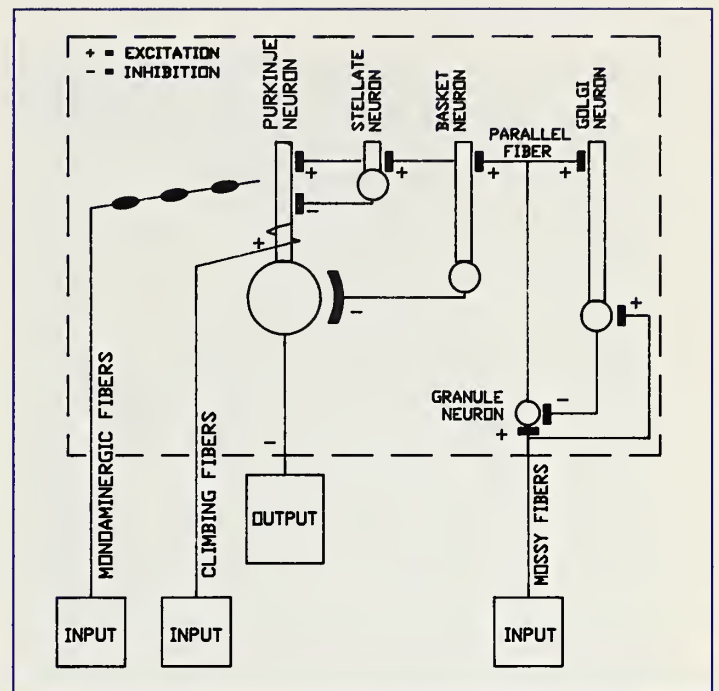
+ = EXCITATION
- = INHIBITION

PURKINJE NEURON
STELLATE NEURON
BASKET NEURON
PARALLEL FIBER
GOLGI NEURON

+
-
+
+
+
+
-
+
-
+
-

GRANULE NEURON

MONOAMINERGIC FIBERS
CLIMBING FIBERS
MOSSY FIBERS

OUTPUT

INPUT
INPUT
INPUT